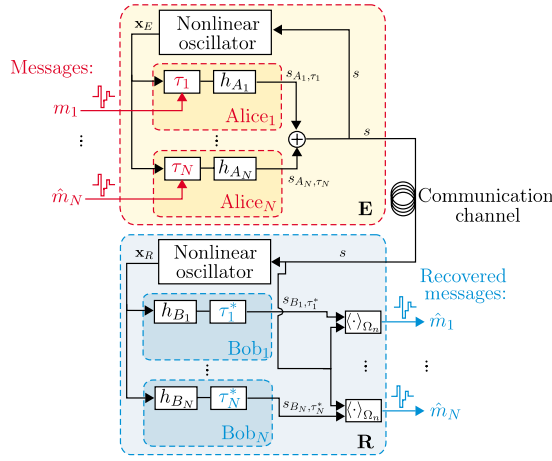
Messages:

$\mathbf{x}_E$

Nonlinear oscillator

$s$

$\tau_1$

$h_{A_1}$

$s_{A_1,\tau_1}$

$m_1$

Alice$_1$

$s$

$+$

$\vdots$

$\vdots$

$\tau_N$

$h_{A_N}$

$s_{A_N,\tau_N}$

$\hat{m}_N$

Alice$_N$

$\mathbf{E}$

Communication channel

$\mathbf{x}_R$

Nonlinear oscillator

$s$

Recovered messages:

$h_{B_1}$

$\tau_1^*$

$s_{B_1,\tau_1^*}$

$\langle\cdot\rangle_{\Omega_n}$

$\hat{m}_1$

Bob$_1$

$\vdots$

$\vdots$

$h_{B_N}$

$\tau_N^*$

$s_{B_N,\tau_N^*}$

$\langle\cdot\rangle_{\Omega_n}$

$\hat{m}_N$

Bob$_N$

$\mathbf{R}$